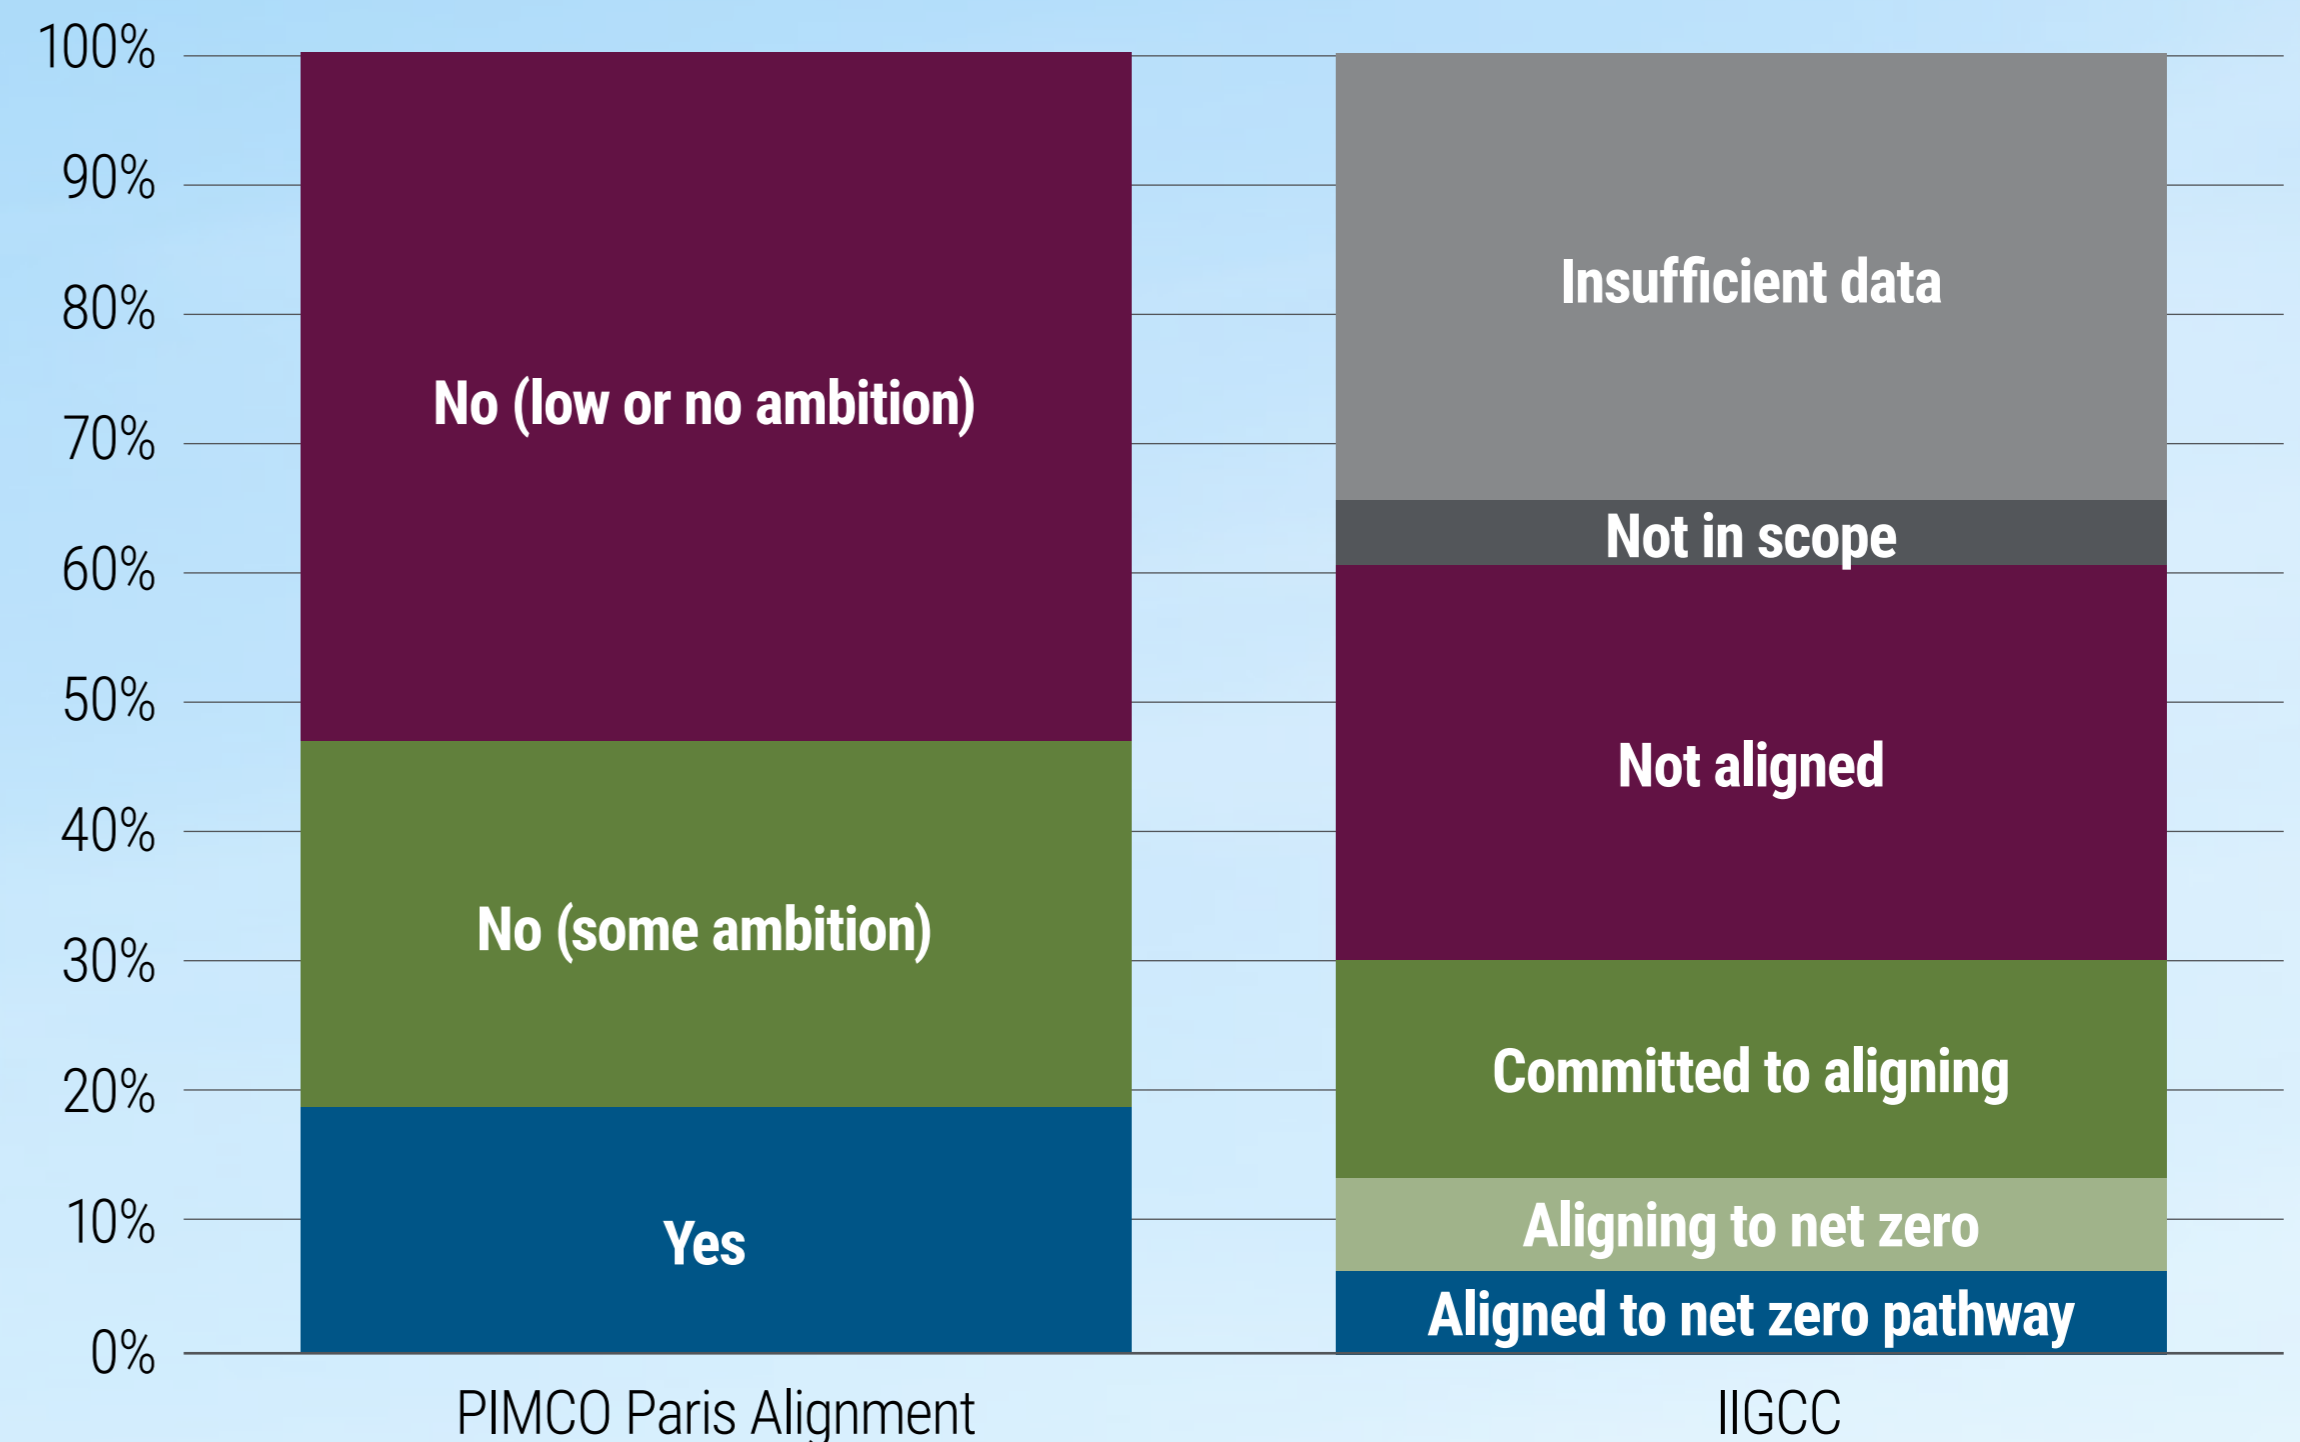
100%
90%
80%
70%
60%
50%
40%
30%
20%
10%
0%

No (low or no ambition)
No (some ambition)
Yes

Insufficient data
Not in scope
Not aligned
Committed to aligning
Aligning to net zero
Aligned to net zero pathway

PIMCO Paris Alignment
IIGCC